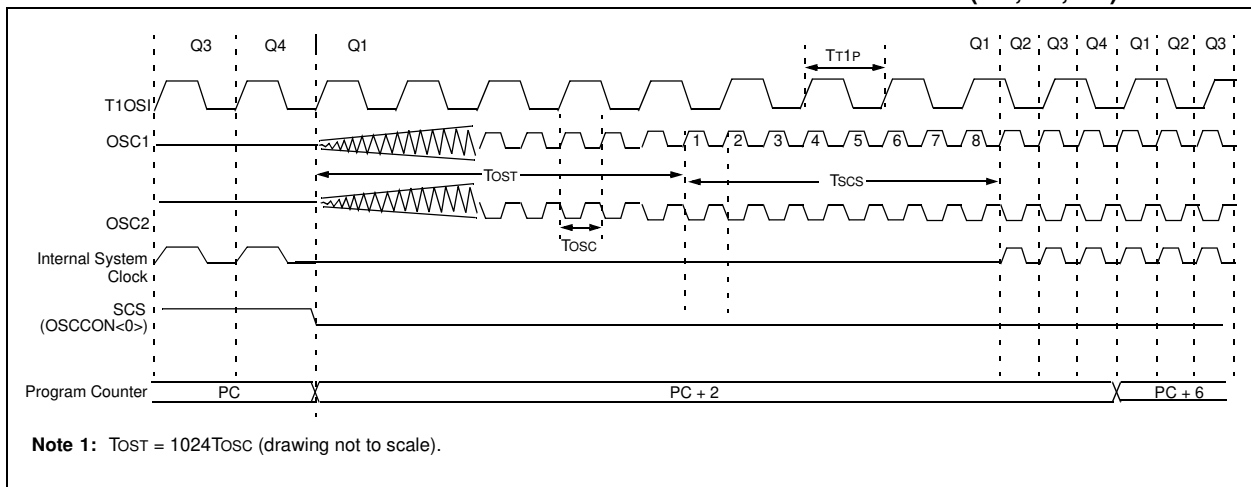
Q3 Q4 Q1

TT1P

Q1 Q2 Q3 Q4 Q1 Q2 Q3

T1OSI

OSC1

1 2 3 4 5 6 7 8

TOST

TSCS

OSC2

TOSC

Internal System Clock

SCS (OSCCON<0>)

Program Counter

PC

PC + 2

PC + 6

**Note 1:** TOST = 1024TOSC (drawing not to scale).